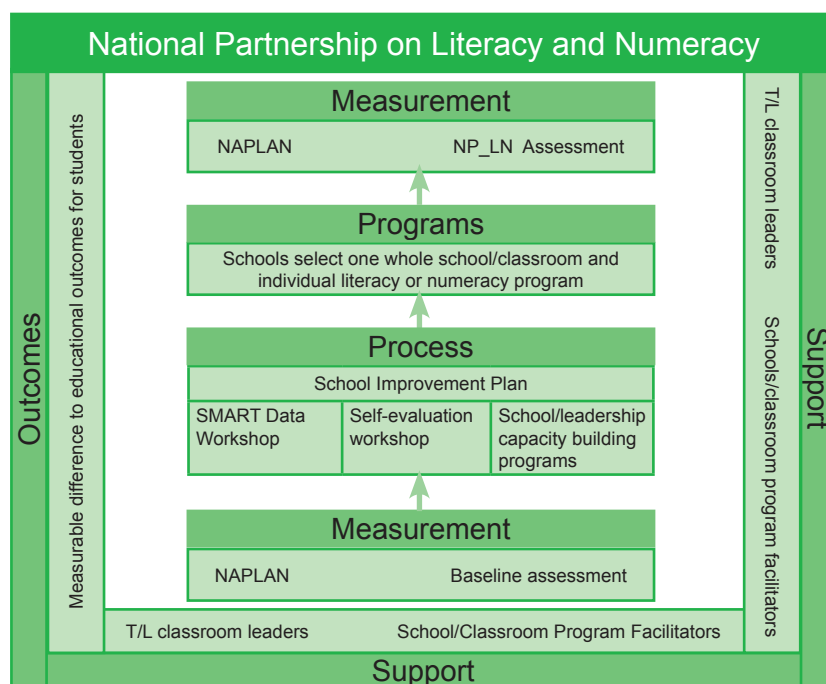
National Partnership on Literacy and Numeracy

Outcomes

Measurable difference to educational outcomes for students

Measurement

NAPLAN NP_LN Assessment

Programs

Schools select one whole school/classroom and individual literacy or numeracy program

Process

School Improvement Plan

SMART Data Workshop

Self-evaluation workshop

School/leadership capacity building programs

Measurement

NAPLAN Baseline assessment

T/L classroom leaders School/Classroom Program Facilitators

T/L classroom leaders

Schools/classroom program facilitators

Support

Support